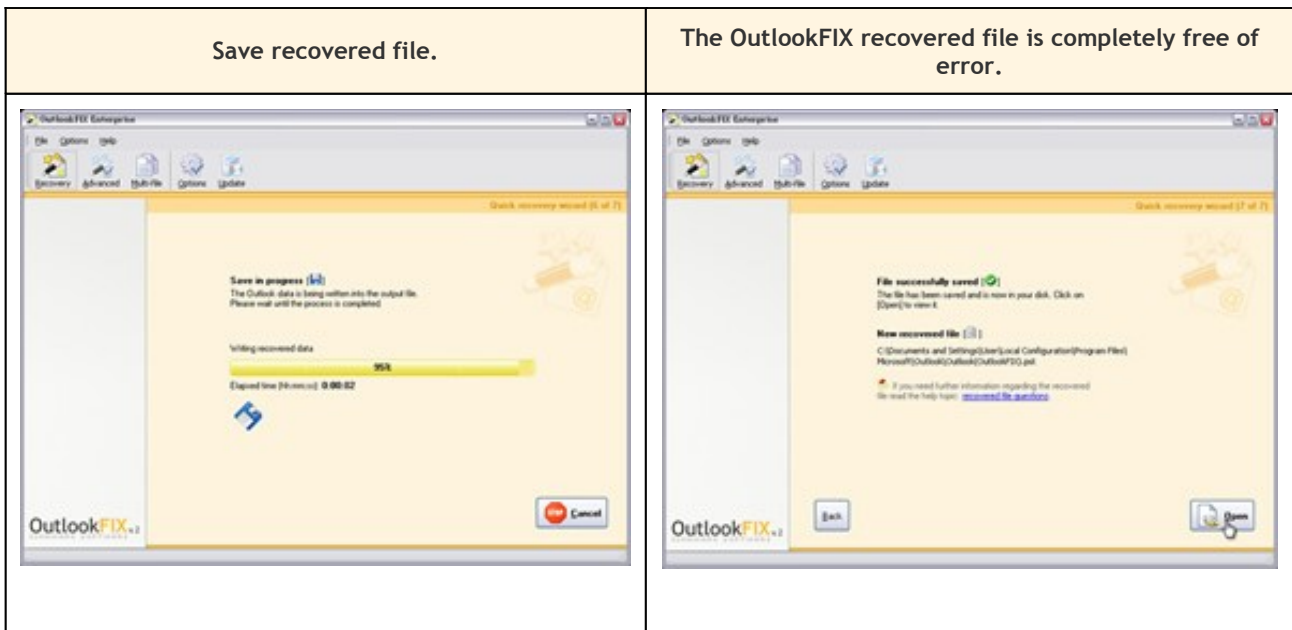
| Save recovered file. | The OutlookFIX recovered file is completely free of error. |
|---|---|
| OutlookFIX Enterprise<br>File Options Help<br>Recovery Advanced Multi-file Options Update<br>Quick recovery wizard (6 of 7)<br>Save in progress<br>The Outlook data is being written into the output file. Please wait until the process is completed.<br>Writing recovered data<br>95%<br>Elapsed time (hh:mm:ss) 0:00:02<br>OutlookFIX v2<br>STOP Cancel | OutlookFIX Enterprise<br>File Options Help<br>Recovery Advanced Multi-file Options Update<br>Quick recovery wizard (7 of 7)<br>File successfully saved<br>The file has been saved and is now in your disk. Click on [Open] to view it.<br>New recovered file<br>C:\Documents and Settings\User\Local Configuration\Program Files\Microsoft\Outlook\Outlook\OutlookFIX.pst<br>If you need further information regarding the recovered file read the help topic: recovered file questions<br>OutlookFIX v2<br>Back<br>Open |